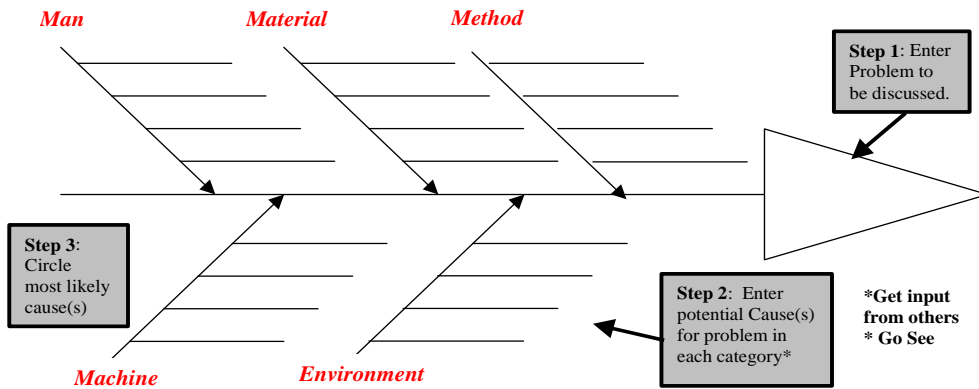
Man

Material

Method

Step 1: Enter Problem to be discussed.

Step 3: Circle most likely cause(s)

Step 2: Enter potential Cause(s) for problem in each category*

*Get input from others
* Go See

Machine

Environment